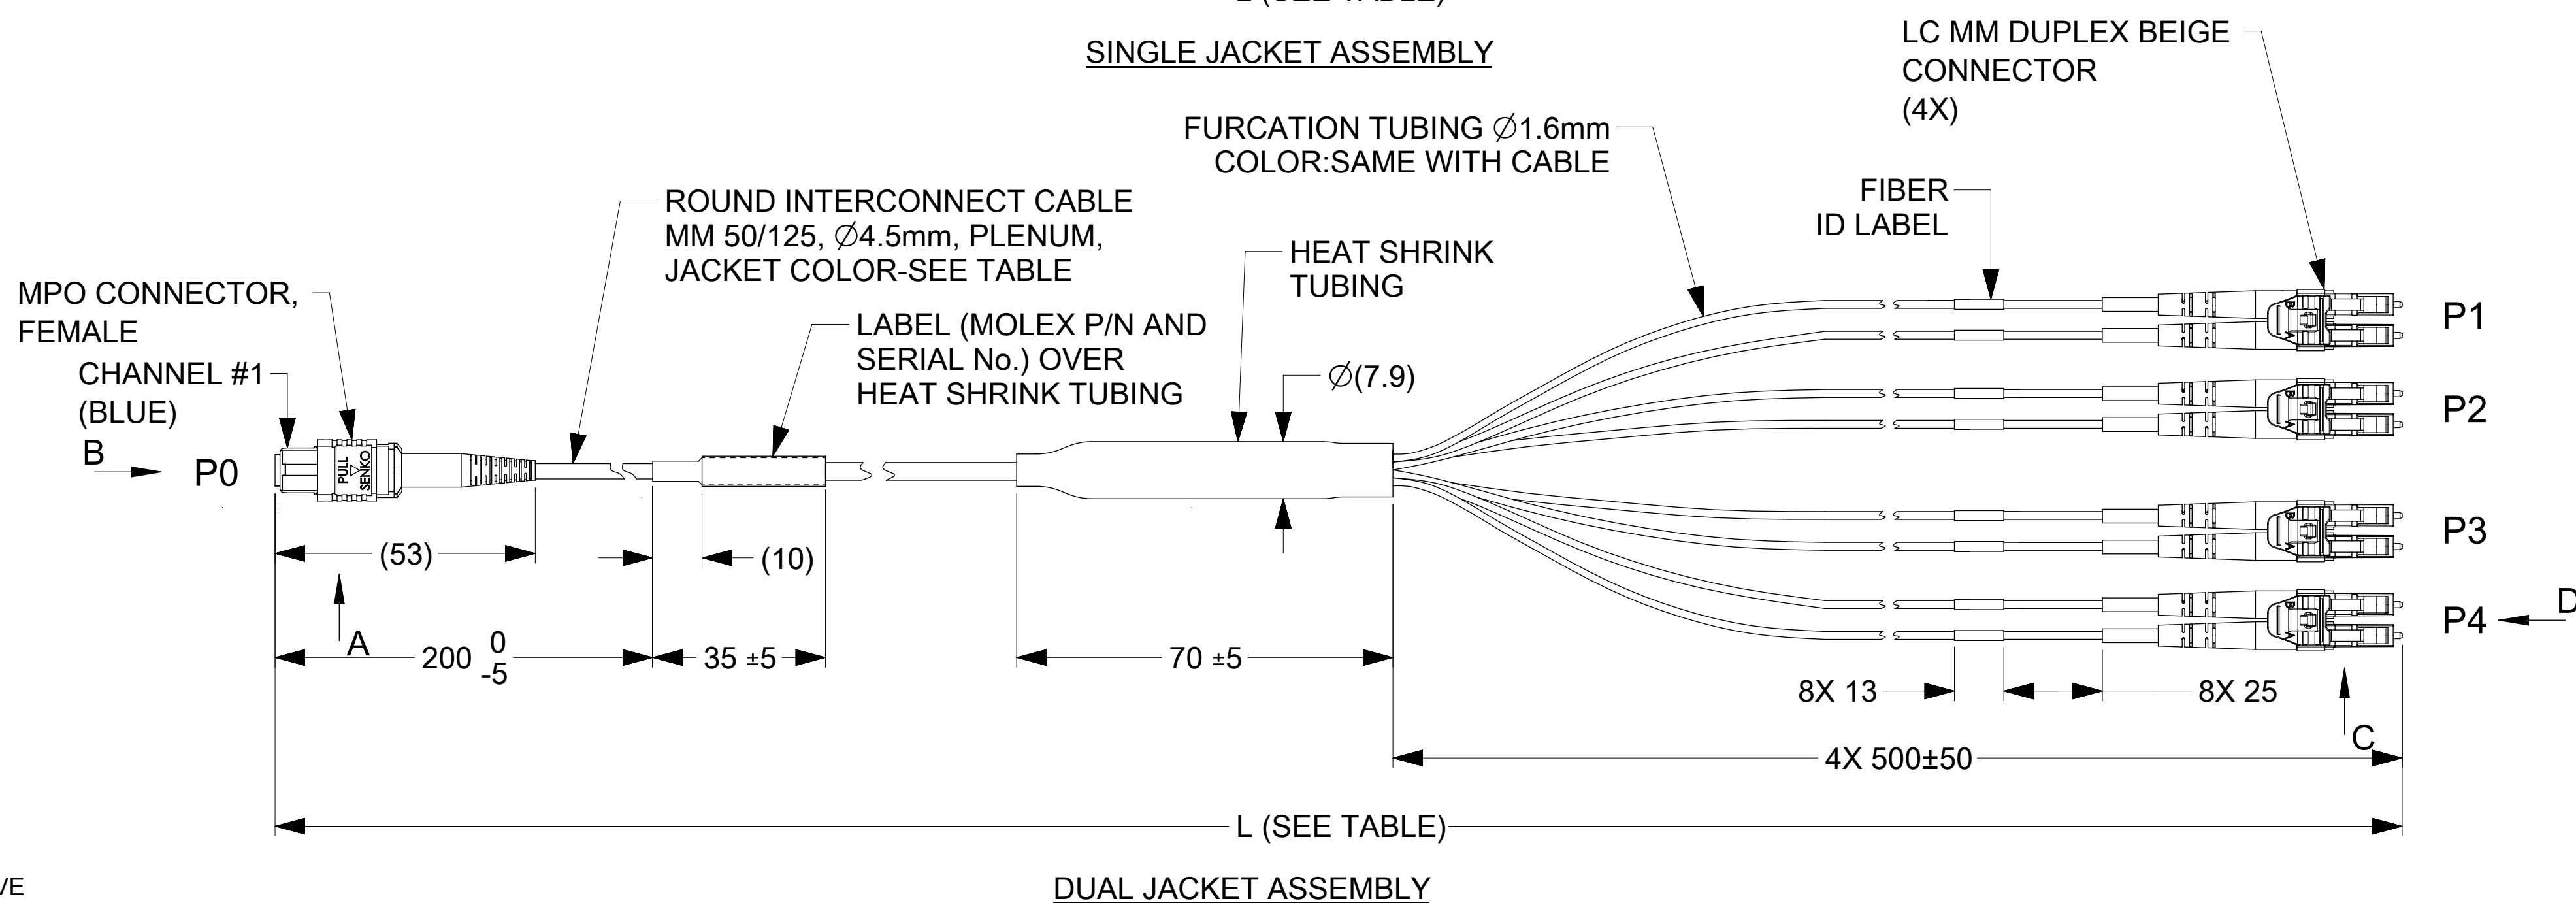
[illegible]

SINGLE JACKET ASSEMBLY

LC MM DUPLEX BEIGE CONNECTOR (4X)

FURCATION TUBING $\varnothing$1.6mm COLOR:SAME WITH CABLE

FIBER ID LABEL

ROUND INTERCONNECT CABLE MM 50/125, $\varnothing$4.5mm, PLENUM, JACKET COLOR-SEE TABLE

HEAT SHRINK TUBING

MPO CONNECTOR, FEMALE

LABEL (MOLEX P/N AND SERIAL No.) OVER HEAT SHRINK TUBING

CHANNEL #1 (BLUE)

$\varnothing$(7.9)

B

P0

PULL SENKO

P1

P2

P3

P4

D

(53)

(10)

A

200 $^{0}_{-5}$

35 ±5

70 ±5

8X 13

8X 25

C

4X 500±50

L (SEE TABLE)

/E

DUAL JACKET ASSEMBLY